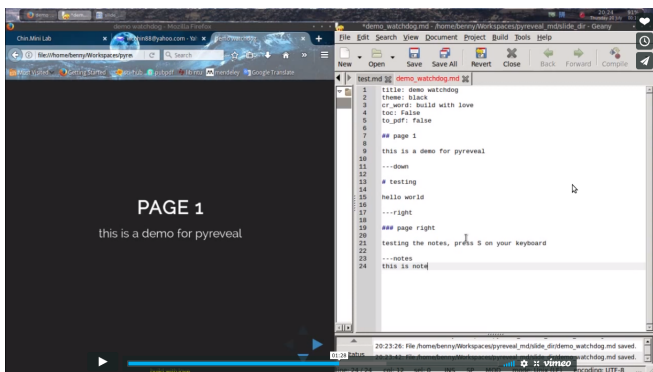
demo watchdog - Mozilla Firefox

Chin.Mini Lab

chin88@yahoo.com - Ya

file:///home/benny/Workspaces/pyrea

Search

Most Visited Getting Started Github putpdf ibrary mendeley Google Translate

PAGE 1

this is a demo for pyreveal

*demo_watchdog.md - /home/benny/Workspaces/pyreveal_md/slide_dir - Geany

File Edit Search View Document Project Build Tools Help

New Open Save Save All Revert Close Back Forward Compile

test.md demo_watchdog.md

1 title: demo watchdog
2 theme: black
3 cr_word: build with love
4 toc: False
5 to_pdf: false
6
7 ## page 1
8
9 this is a demo for pyreveal
10
11 ---down
12
13 # testing
14
15 hello world
16
17 ---right
18
19 ### page right
20
21 testing the notes, press S on your keyboard
22
23 ---notes
24 this is note

20:23:26: File /home/benny/Workspaces/pyreveal_md/slide_dir/demo_watchdog.md saved.
20:23:4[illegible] File /home/benny/Workspaces/pyreveal_md/slide_dir/demo_watchdog.md saved.

01:28

vimeo